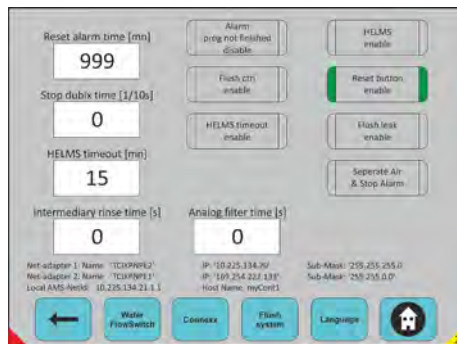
Reset alarm time [mn]
999

Stop dubix time [1/10s]
0

HELMS timeout [min]
15

Intermediary rinse time [s]
0

Alarm prog not finished disable

Flush ctrl enable

HELMS timeout enable

Analog filter time [s]
0

HELMS enable

Reset button enable

Flush leak enable

Seperate Air & Stop Alarm

Net-adapter 1: Name: 'TCIXPNPE2'
Net-adapter 2: Name: 'TCIXPNPE1'
Local AMS-NetId: 10.225.134.21.1.1

IP: '10.225.134.20'
IP: '169.254.222.133'
Host Name: myConti

Sub-Mask: '255.255.255.0'
Sub-Mask: '255.255.0.0'

Water FlowSwitch
Connexx
Flush system
Language